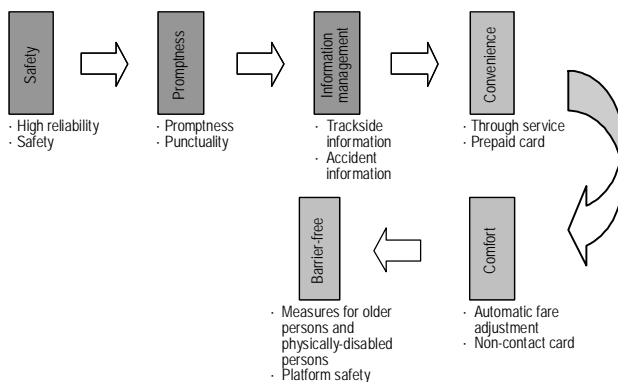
Safety

· High reliability
· Safety

Promptness

· Promptness
· Punctuality

Information management

· Trackside information
· Accident information

Convenience

· Through service
· Prepaid card

Comfort

· Automatic fare adjustment
· Non-contact card

Barrier-free

· Measures for older persons and physically-disabled persons
· Platform safety